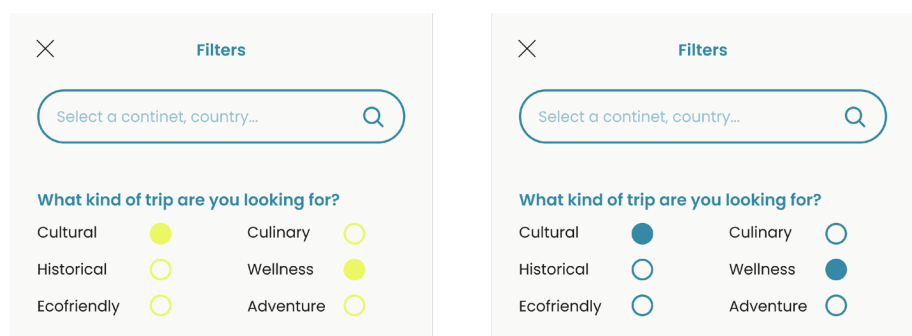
Filters

Select a continet, country...

What kind of trip are you looking for?

Cultural
Culinary
Historical
Wellness
Ecofriendly
Adventure

Filters

Select a continet, country...

What kind of trip are you looking for?

Cultural
Culinary
Historical
Wellness
Ecofriendly
Adventure